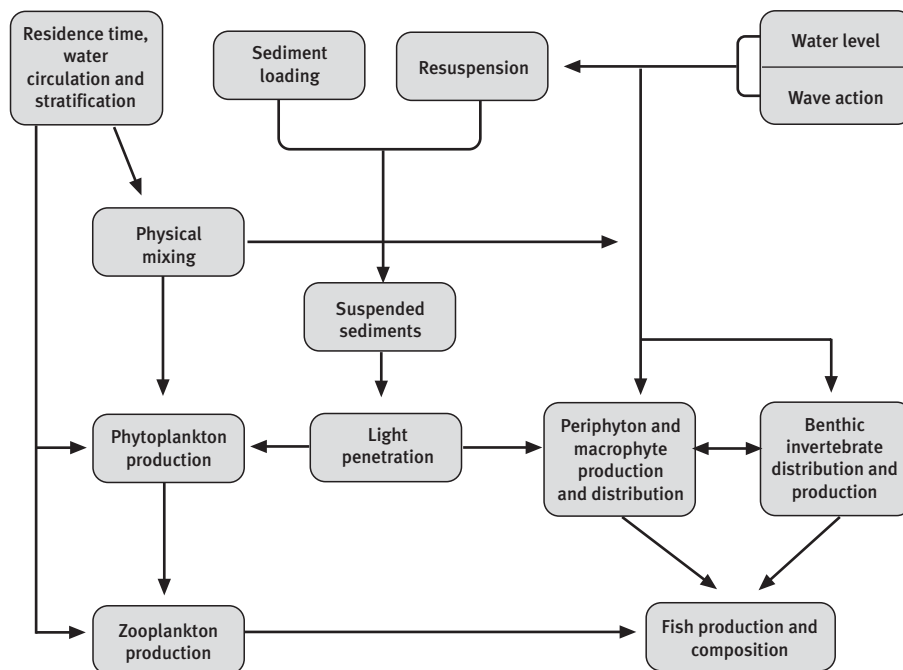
Residence time, water circulation and stratification

Sediment loading

Resuspension

Water level

Wave action

Physical mixing

Suspended sediments

Phytoplankton production

Light penetration

Periphyton and macrophyte production and distribution

Benthic invertebrate distribution and production

Zooplankton production

Fish production and composition